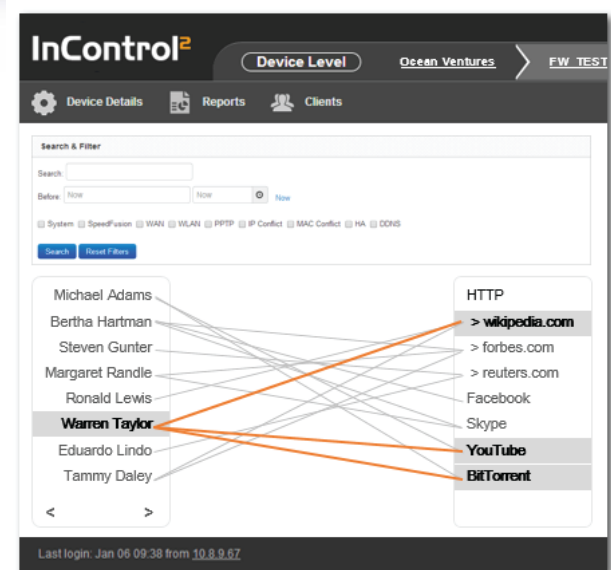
InControl²

Device Level

Ocean Ventures

FW_TEST

Device Details

Reports

Clients

Search & Filter

Search:

Before: Now

Now

Now

System SpeedFusion WAN WLAN PPTP IP Conflict MAC Conflict HA DDNS

Search

Reset Filters

Michael Adams
Bertha Hartman
Steven Gunter
Margaret Randle
Ronald Lewis
Warren Taylor
Eduardo Lindo
Tammy Daley

<

>

HTTP
> wikipedia.com
> forbes.com
> reuters.com
Facebook
Skype
YouTube
BitTorrent

Last login: Jan 06 09:38 from 10.8.9.67